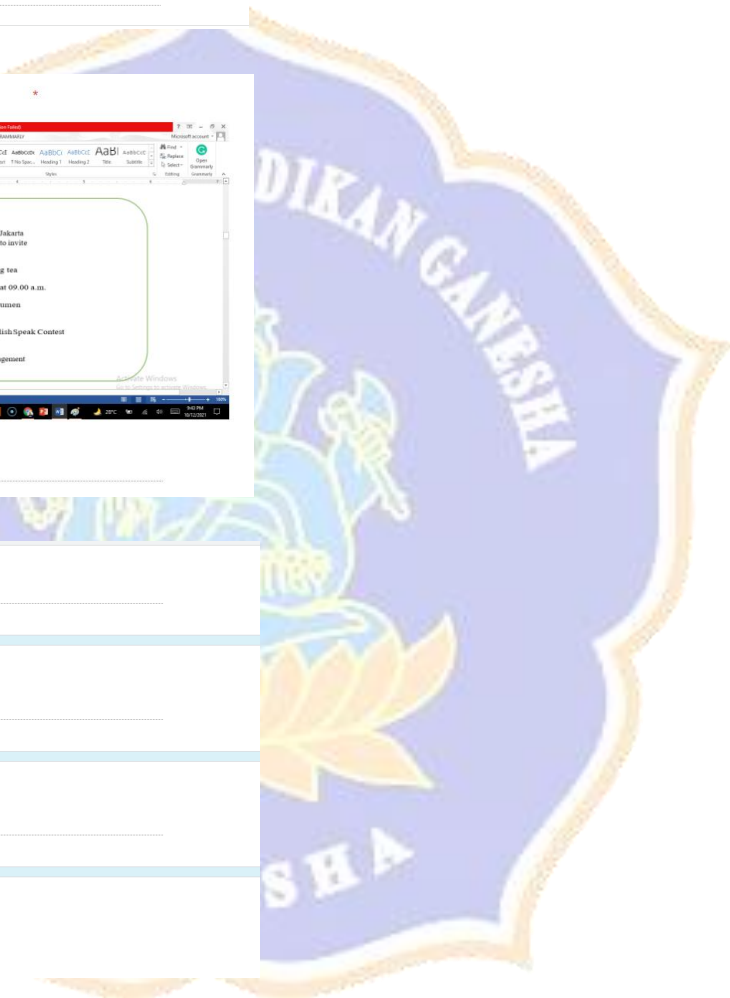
*

(Failed)

Microsoft account

AaBbCcDc AaBbCcDc AaBbCc AaBbCcC AaBl AaBbCcC

T No Spac... Heading 1 Heading 2 Title Subtitle

Styles

Find

Replace

Select

Editing

Open Grammarly

Grammarly

Jakarta

to invite

g tea

at 09.00 a.m.

umen

lish Speak Contest

gement

Activate Windows

Go to Settings to activate Windows.

29°C

9:42 PM

10/12/2021

DIKAN GANESHA

SHA